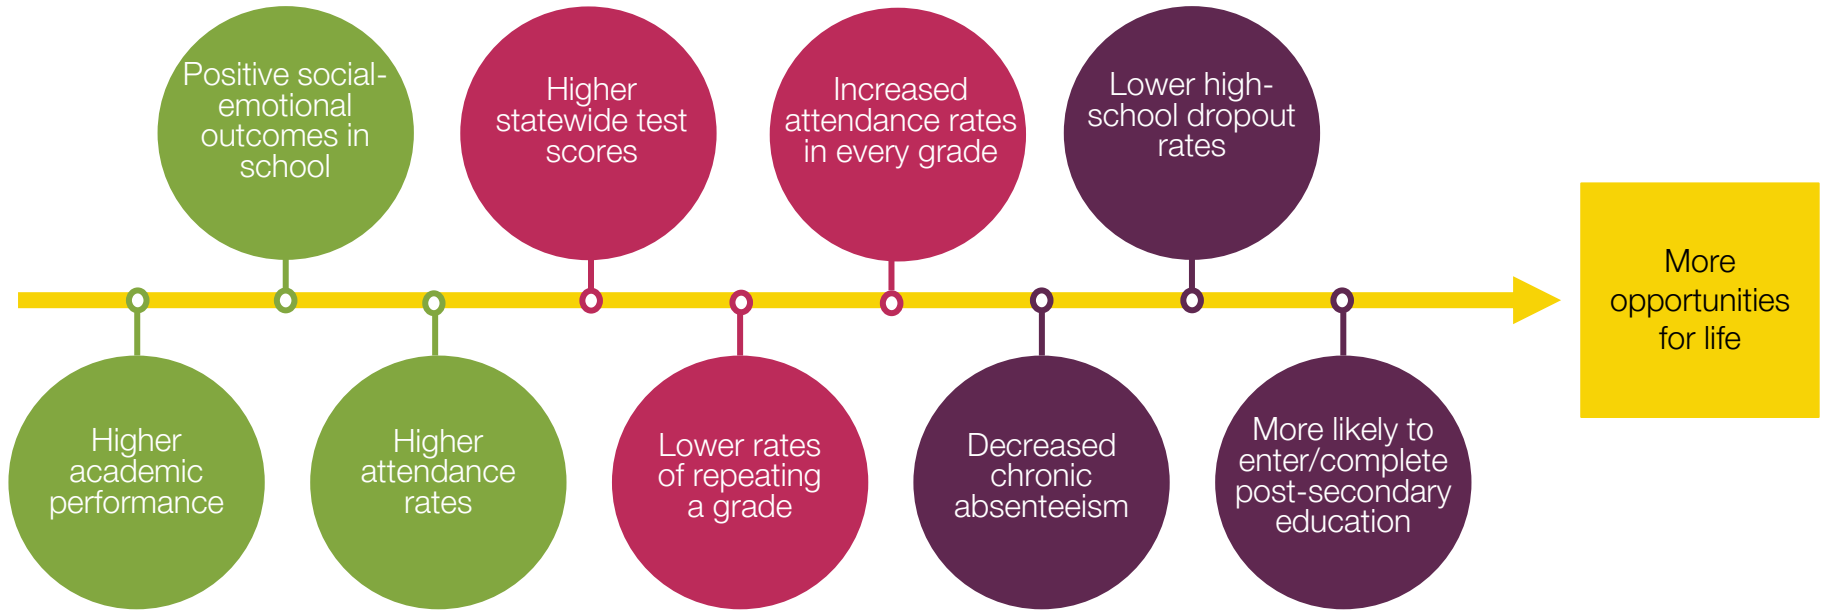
Higher academic performance

Positive social-emotional outcomes in school

Higher attendance rates

Higher statewide test scores

Lower rates of repeating a grade

Increased attendance rates in every grade

Decreased chronic absenteeism

Lower high-school dropout rates

More likely to enter/complete post-secondary education

More opportunities for life